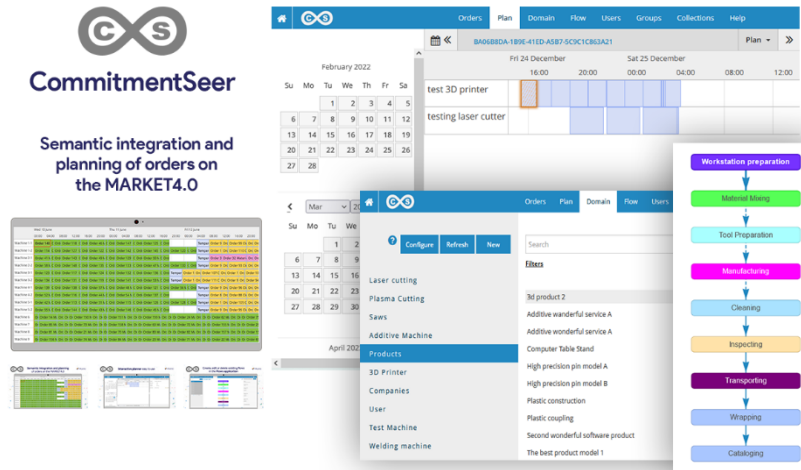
CommitmentSeer

Semantic integration and planning of orders on the MARKET4.0

Orders Plan Domain Flow Users Groups Collections Help

BA06B8DA-1B9E-41ED-A5B7-5C9C1C863A21

Plan

Fri 24 December Sat 25 December

16:00 20:00 00:00 04:00 12:00

test 3D printer

testing laser cutter

February 2022

| Su | Mo | Tu | We | Th | Fr | Sa |
|---|---|---|---|---|---|---|
| | | 1 | 2 | 3 | 4 | 5 |
| 6 | 7 | 8 | 9 | 10 | 11 | 12 |
| 13 | 14 | 15 | 16 | 17 | 18 | 19 |
| 20 | 21 | 22 | 23 | 24 | 25 | 26 |
| 27 | 28 | | | | | |

Mar 20

Su Mo Tu We

6 7 8 9

13 14 15 16

20 21 22 23

27 28 29 30

April 202

Orders Plan Domain Flow Users

Configure Refresh New

Search

Filters

Laser cutting

Plasma Cutting

Saws

Additive Machine

Products

3D Printer

Companies

User

Test Machine

Welding machine

3d product 2

Additive wonderful service A

Additive wonderful service A

Computer Table Stand

High precision pin model A

High precision pin model B

Plastic construction

Plastic coupling

Second wonderful software product

The best product model 1

Workstation preparation

Material Mixing

Tool Preparation

Manufacturing

Cleaning

Inspecting

Transporting

Wrapping

Cataloging